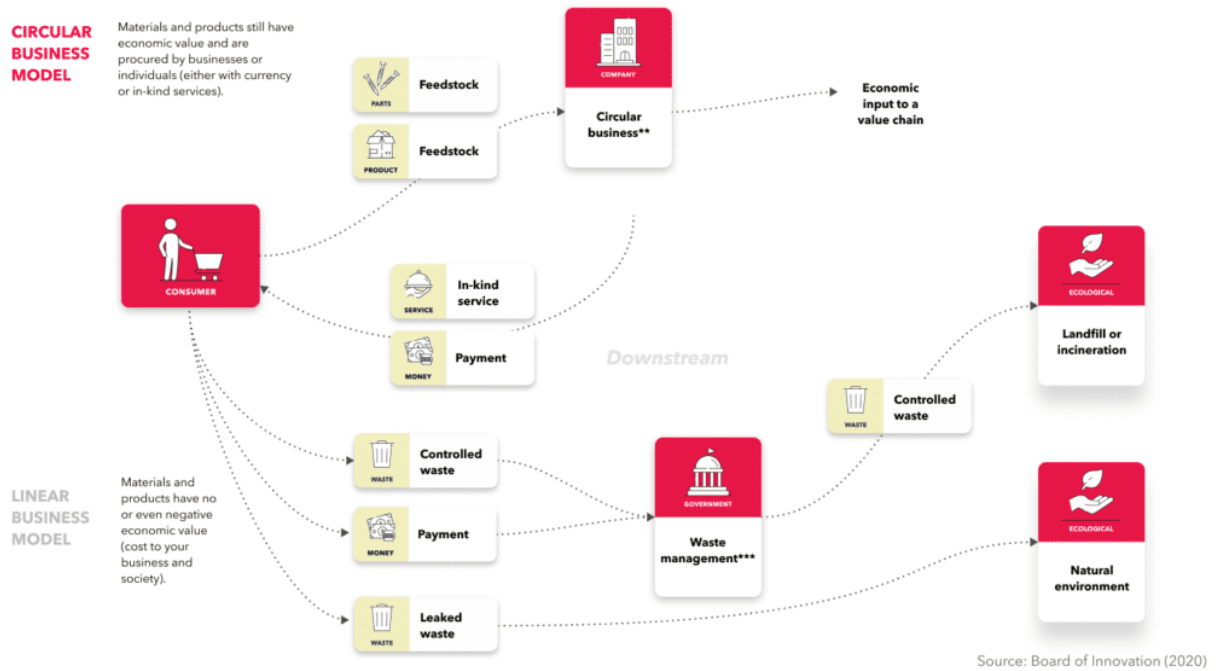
CIRCULAR BUSINESS MODEL

Materials and products still have economic value and are procured by businesses or individuals (either with currency or in-kind services).

PARTS
Feedstock

PRODUCT
Feedstock

COMPANY
Circular business**

Economic input to a value chain

CONSUMER

SERVICE
In-kind service

MONEY
Payment

Downstream

ECOLOGICAL
Landfill or incineration

WASTE
Controlled waste

LINEAR BUSINESS MODEL

Materials and products have no or even negative economic value (cost to your business and society).

WASTE
Controlled waste

MONEY
Payment

GOVERNMENT
Waste management***

ECOLOGICAL
Natural environment

WASTE
Leaked waste

Source: Board of Innovation (2020)